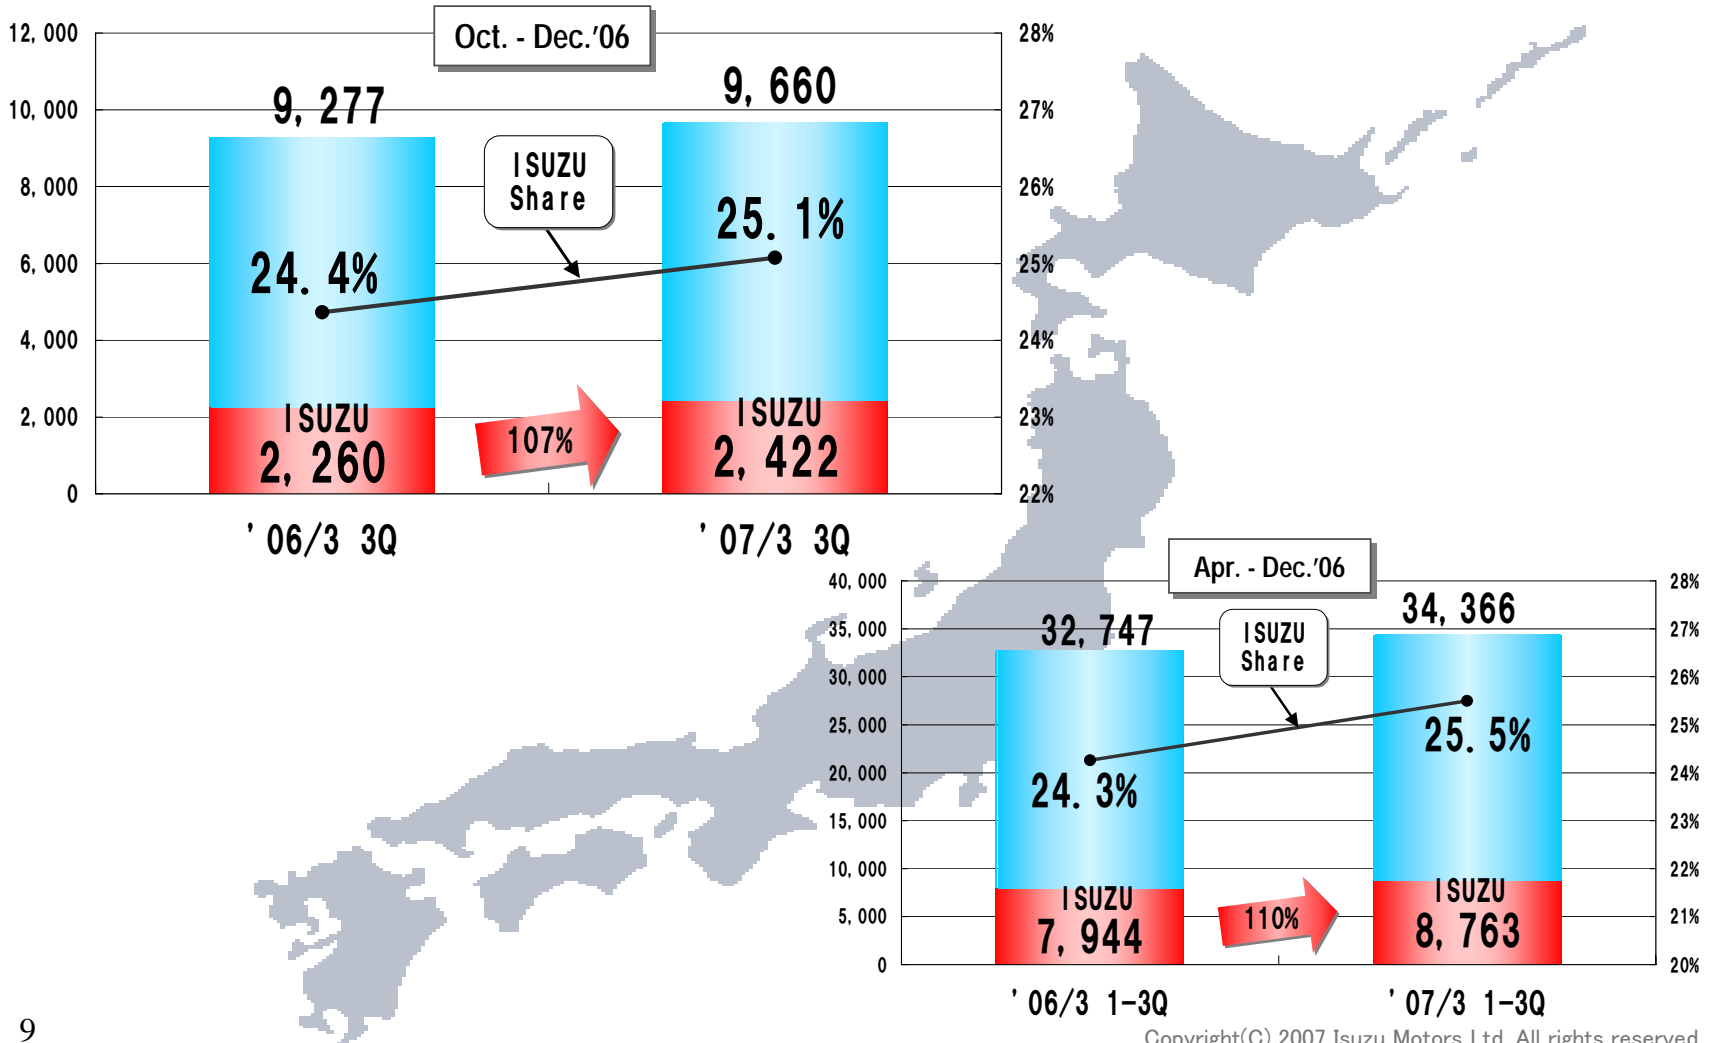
Oct. - Dec.'06

12, 000
10, 000
8, 000
6, 000
4, 000
2, 000
0

28%
27%
26%
25%
24%
23%
22%

9, 277
9, 660
ISUZU Share
24. 4%
25. 1%
ISUZU
2, 260
107%
ISUZU
2, 422
' 06/3 3Q
' 07/3 3Q

Apr. - Dec.'06

40, 000
35, 000
30, 000
25, 000
20, 000
15, 000
10, 000
5, 000
0

28%
27%
26%
25%
24%
23%
22%
21%
20%

32, 747
34, 366
ISUZU Share
24. 3%
25. 5%
ISUZU
7, 944
110%
ISUZU
8, 763
' 06/3 1-3Q
' 07/3 1-3Q

9

Copyright(C) 2007 Isuzu Motors Ltd. All rights reserved